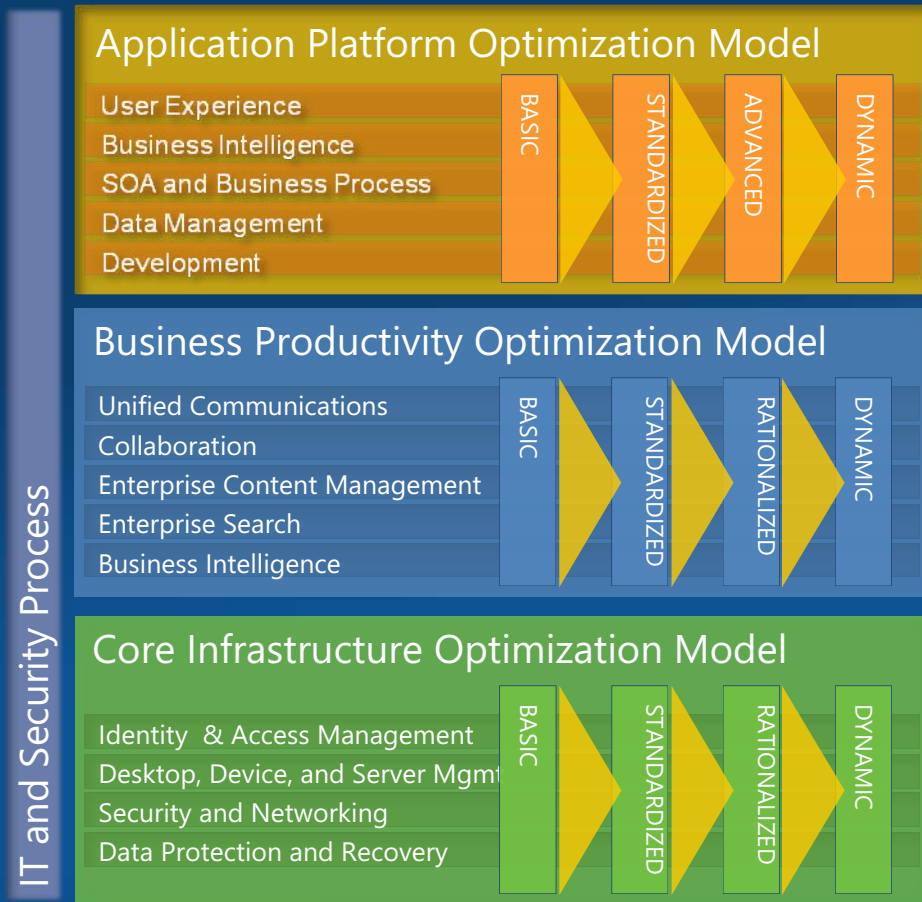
IT and Security Process

Application Platform Optimization Model

User Experience
Business Intelligence
SOA and Business Process
Data Management
Development

BASIC
STANDARDIZED
ADVANCED
DYNAMIC

Business Productivity Optimization Model

Unified Communications
Collaboration
Enterprise Content Management
Enterprise Search
Business Intelligence

BASIC
STANDARDIZED
RATIONALIZED
DYNAMIC

Core Infrastructure Optimization Model

Identity & Access Management
Desktop, Device, and Server Mgmt
Security and Networking
Data Protection and Recovery

BASIC
STANDARDIZED
RATIONALIZED
DYNAMIC